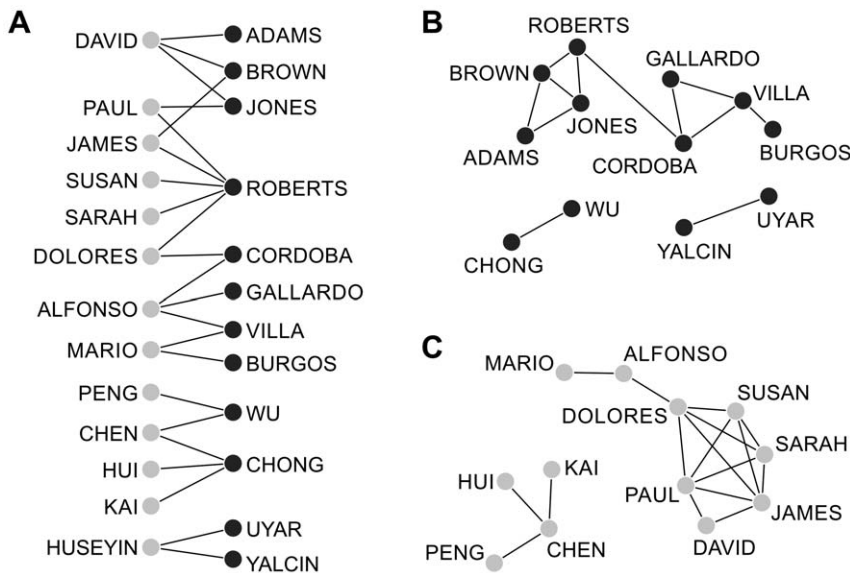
A

DAVID
PAUL
JAMES
SUSAN
SARAH
DOLORES
ALFONSO
MARIO
PENG
CHEN
HUI
KAI
HUSEYIN

ADAMS
BROWN
JONES
ROBERTS
CORDOBA
GALLARDO
VILLA
BURGOS
WU
CHONG
UYAR
YALCIN

B

ROBERTS
BROWN
JONES
ADAMS
GALLARDO
VILLA
CORDOBA
BURGOS
WU
CHONG
UYAR
YALCIN

C

MARIO
ALFONSO
SUSAN
DOLORES
SARAH
HUI
KAI
PAUL
JAMES
PENG
CHEN
DAVID